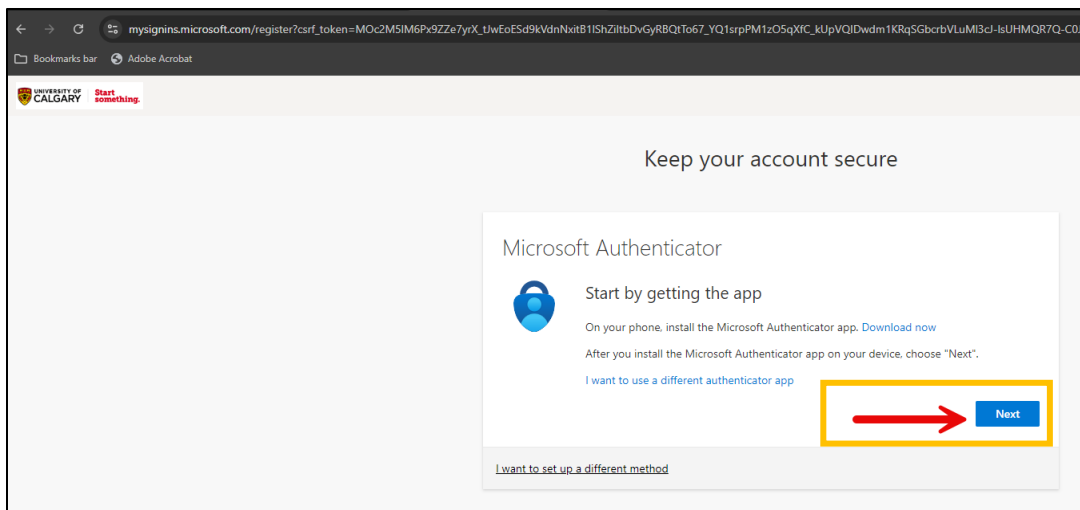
mysignins.microsoft.com/register?csrf_token=MOc2M5lM6Px9ZZe7yrX_tJwEoESd9kVdnNxitB1lShZiltbDvGyRBQtTo67_YQ1srpPM1zO5qXfC_kUpVQlDwdm1KRqSGbcrbVLuMl3cJ-IsUHMQR7Q-C0

Bookmarks bar
Adobe Acrobat

UNIVERSITY OF CALGARY
Start something.

Keep your account secure

Microsoft Authenticator

Start by getting the app

On your phone, install the Microsoft Authenticator app. Download now

After you install the Microsoft Authenticator app on your device, choose "Next".

I want to use a different authenticator app

Next

I want to set up a different method